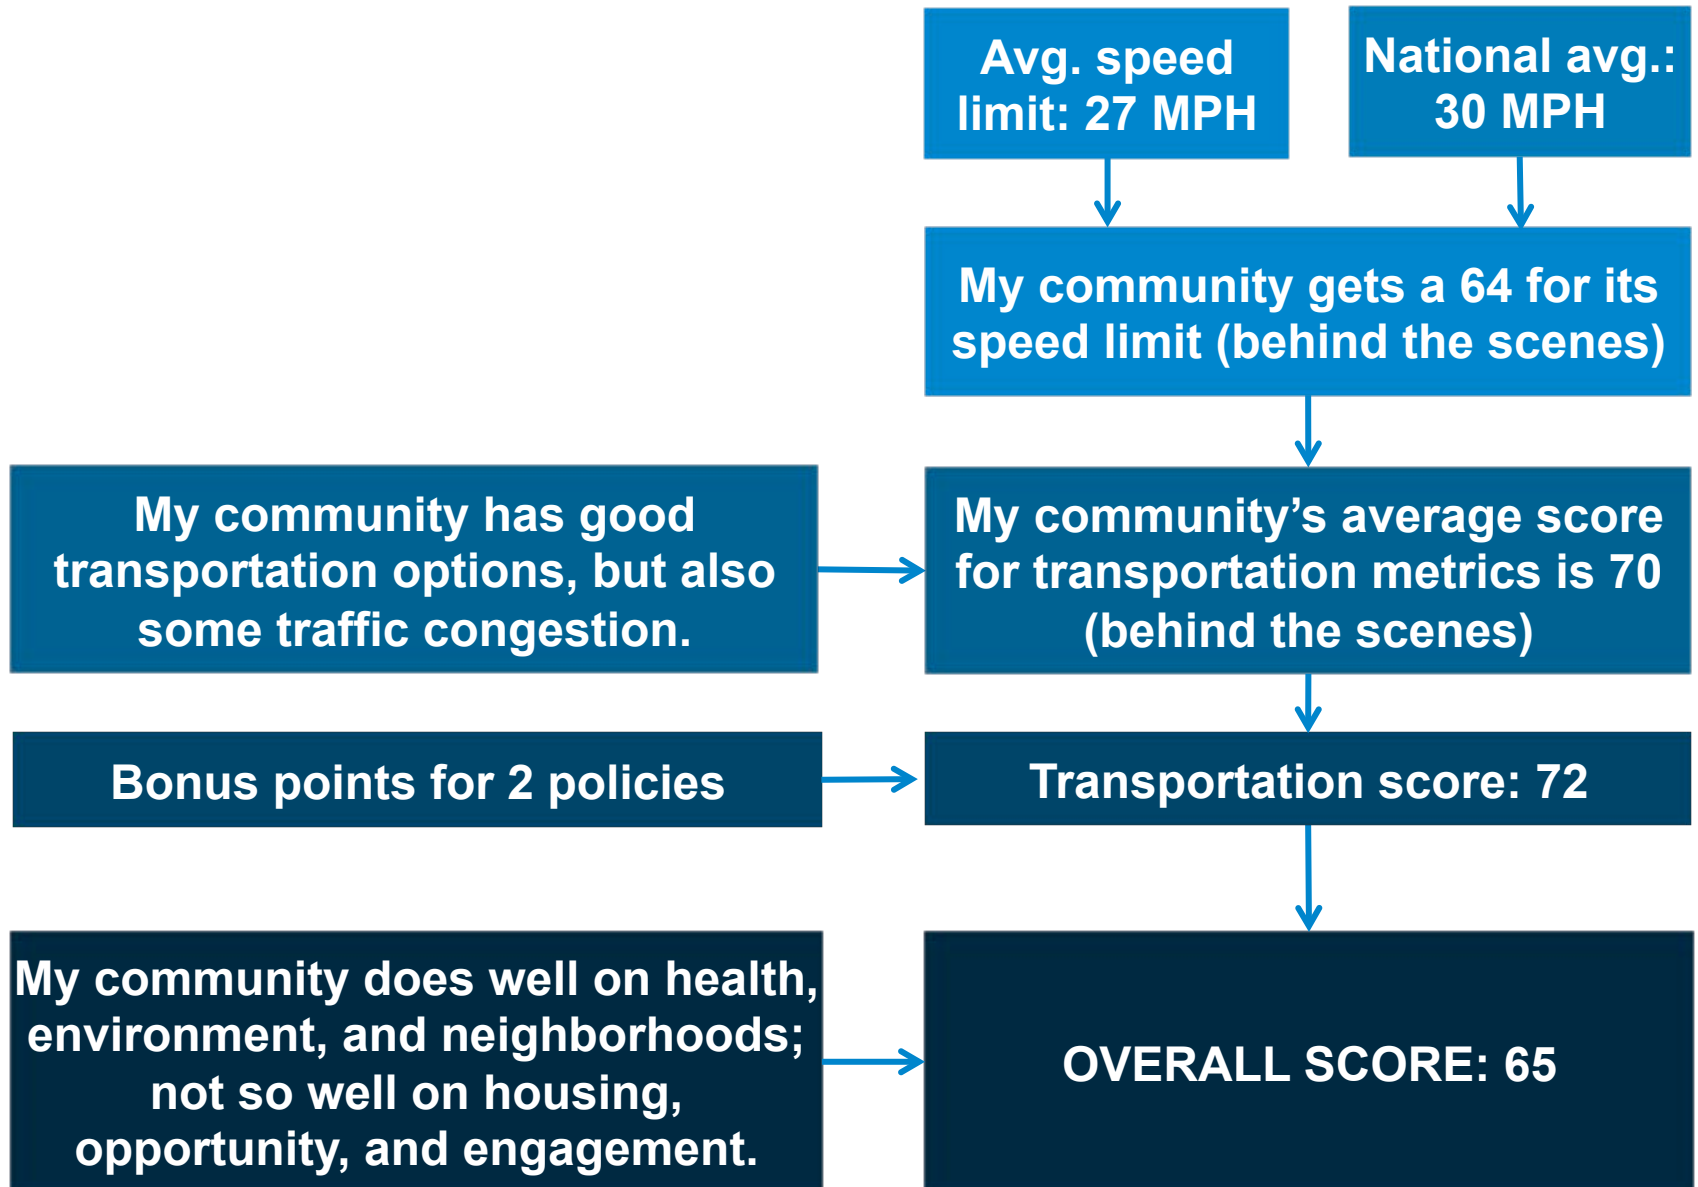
Avg. speed limit: 27 MPH

National avg.: 30 MPH

My community gets a 64 for its speed limit (behind the scenes)

My community has good transportation options, but also some traffic congestion.

My community's average score for transportation metrics is 70 (behind the scenes)

Bonus points for 2 policies

Transportation score: 72

My community does well on health, environment, and neighborhoods; not so well on housing, opportunity, and engagement.

OVERALL SCORE: 65